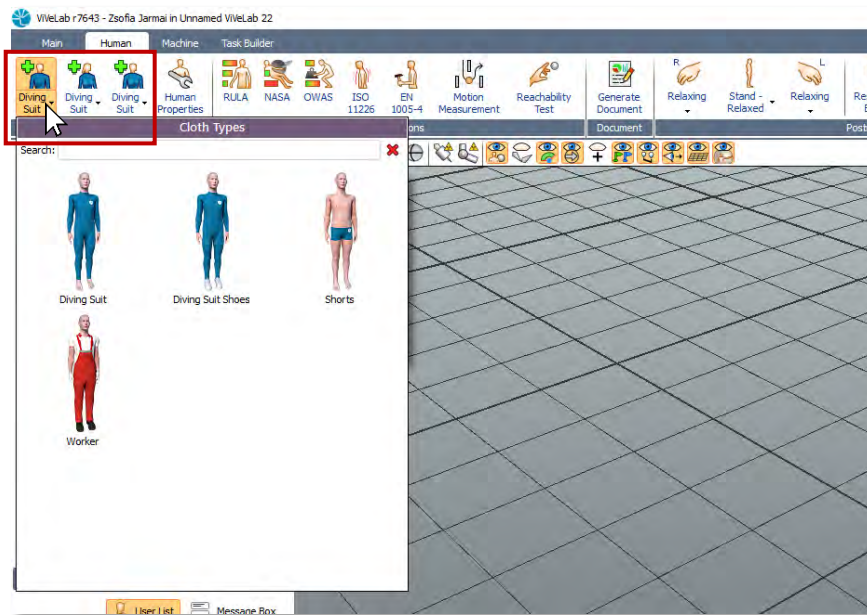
ViVeLab r7643 - Zsofia Jarmai in Unnamed ViVeLab 22

Main Human Machine Task Builder

Diving Suit Diving Suit Diving Suit Human Properties RULA NASA OWAS ISO 11226 EN 1005-4 Motion Measurement Reachability Test Generate Document Relaxing Stand - Relaxed Relaxing

R L

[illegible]ons Document Post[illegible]

Cloth Types

Search:

Diving Suit

Diving Suit Shoes

Shorts

Worker

User List Message Box